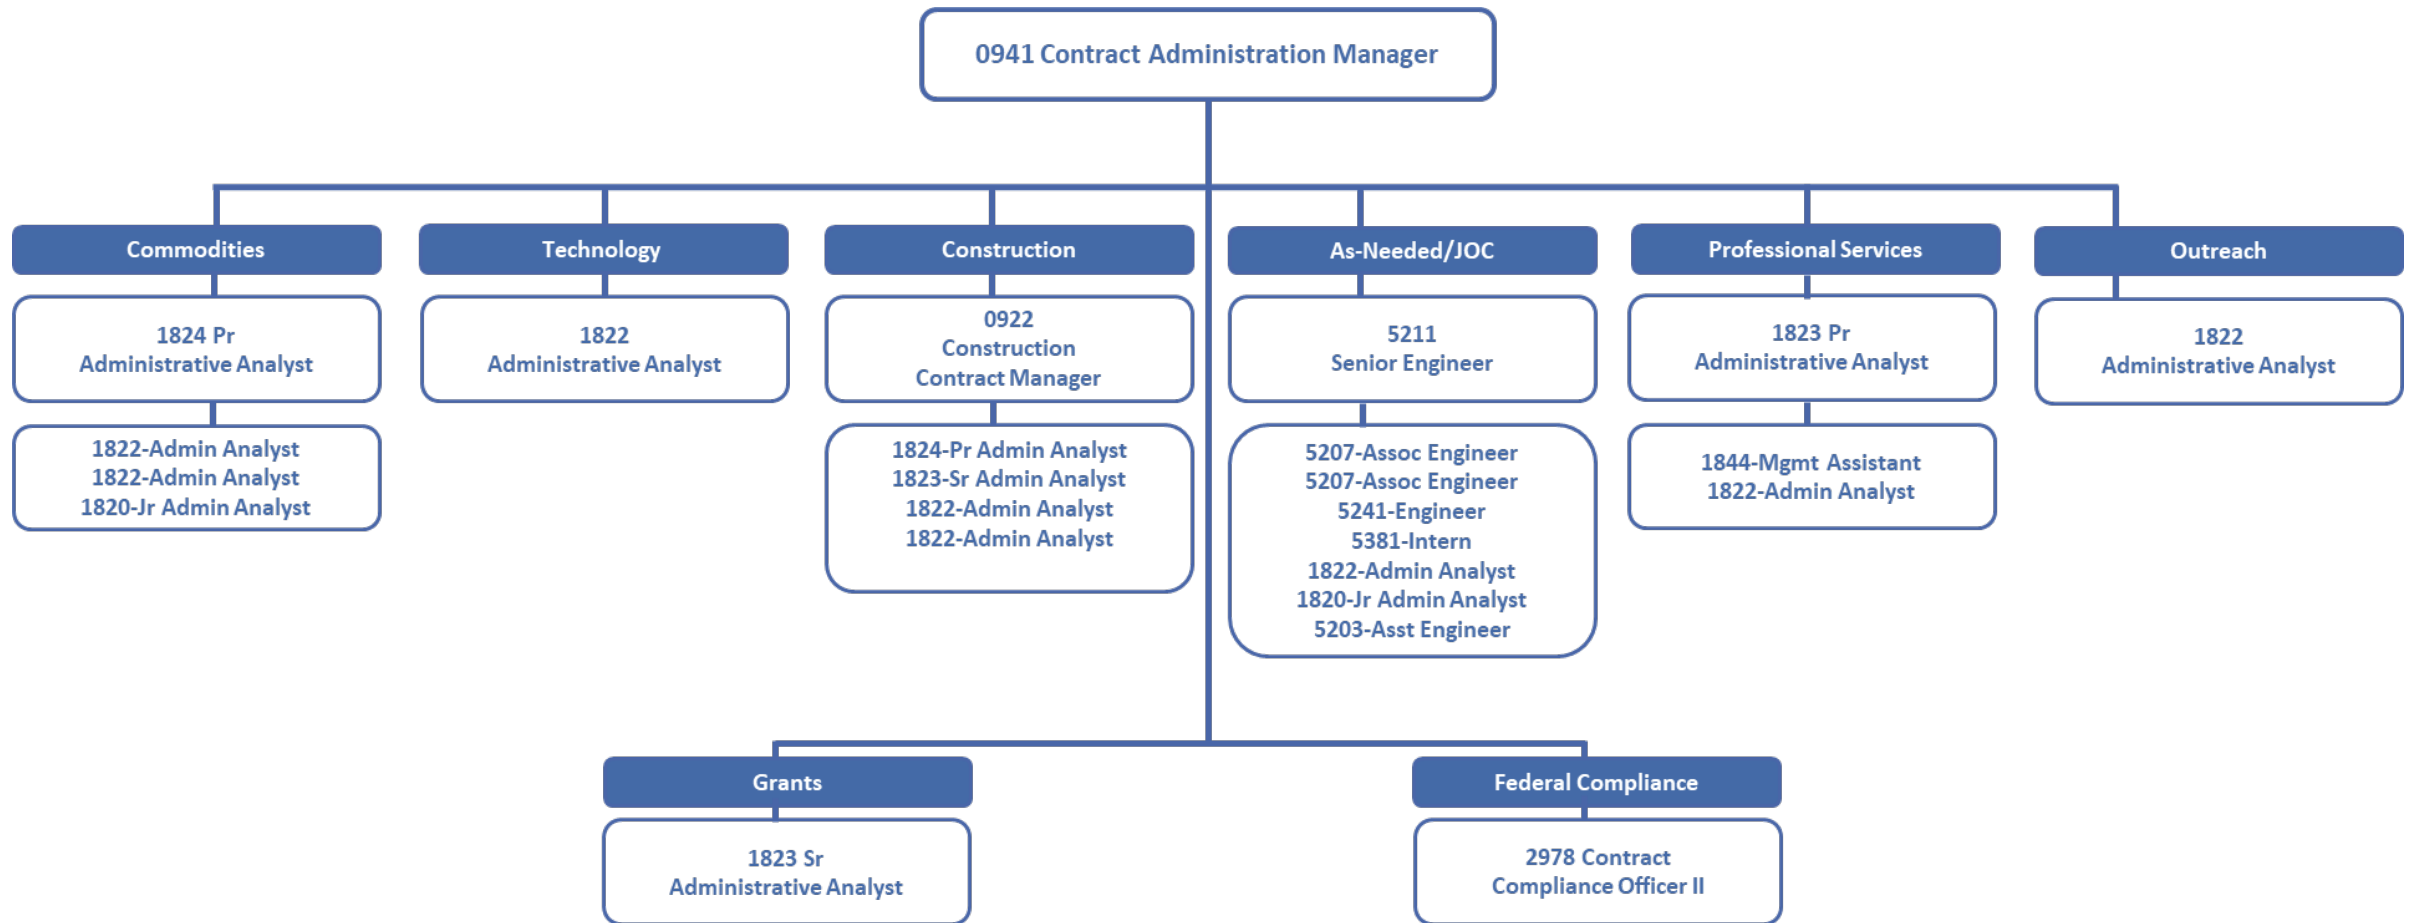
0941 Contract Administration Manager

Commodities

1824 Pr
Administrative Analyst

1822-Admin Analyst
1822-Admin Analyst
1820-Jr Admin Analyst

Technology

1822
Administrative Analyst

Construction

0922
Construction
Contract Manager

1824-Pr Admin Analyst
1823-Sr Admin Analyst
1822-Admin Analyst
1822-Admin Analyst

As-Needed/JOC

5211
Senior Engineer

5207-Assoc Engineer
5207-Assoc Engineer
5241-Engineer
5381-Intern
1822-Admin Analyst
1820-Jr Admin Analyst
5203-Asst Engineer

Professional Services

1823 Pr
Administrative Analyst

1844-Mgmt Assistant
1822-Admin Analyst

Outreach

1822
Administrative Analyst

Grants

1823 Sr
Administrative Analyst

Federal Compliance

2978 Contract
Compliance Officer II